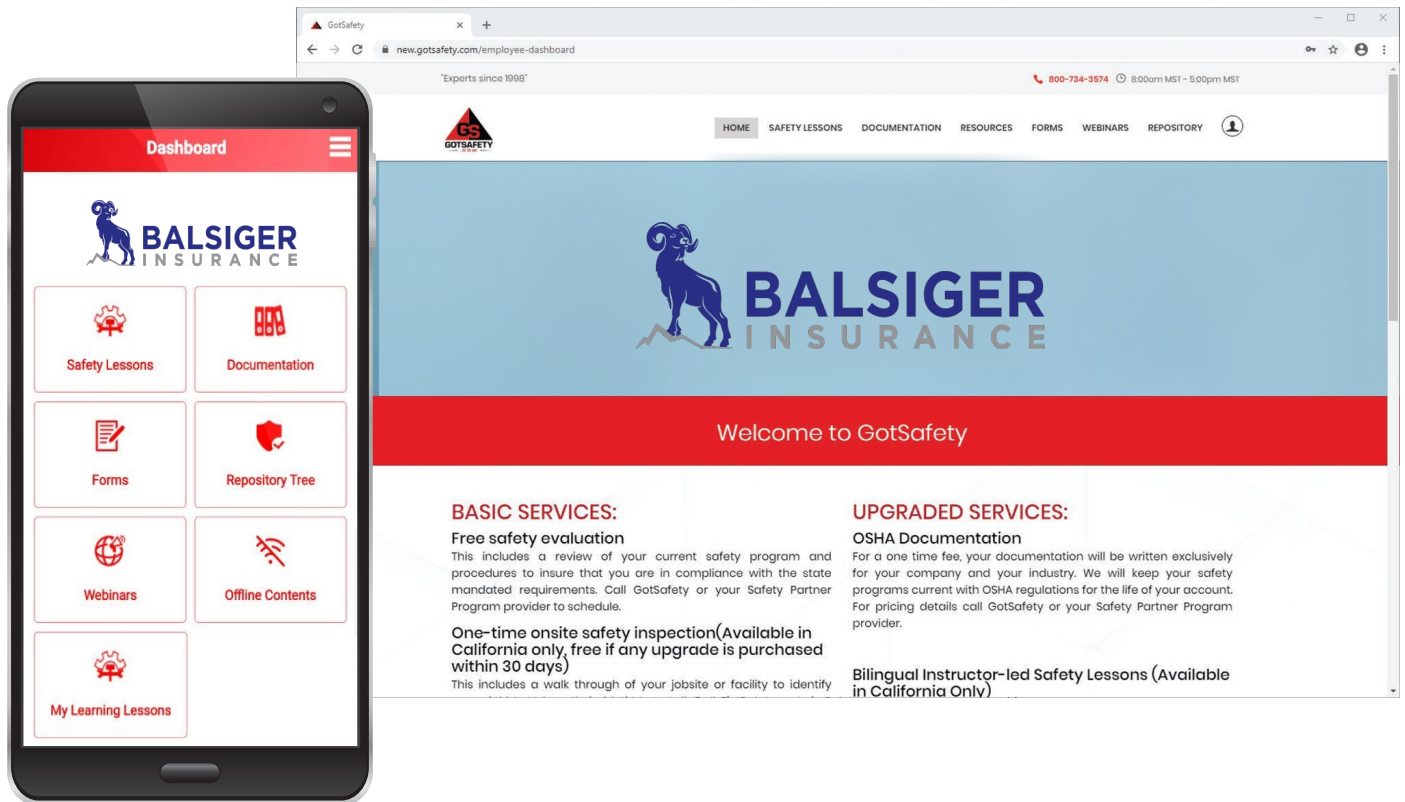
Dashboard

BALSIGER
INSURANCE

Safety Lessons

Documentation

Forms

Repository Tree

Webinars

Offline Contents

My Learning Lessons

GotSafety ×

new.gotsafety.com/employee-dashboard

"Experts since 1998"

800-734-3574 8:00am MST - 5:00pm MST

GS
GOTSAFETY

HOME SAFETY LESSONS DOCUMENTATION RESOURCES FORMS WEBINARS REPOSITORY

BALSIGER
INSURANCE

Welcome to GotSafety

BASIC SERVICES:

Free safety evaluation

This includes a review of your current safety program and procedures to insure that you are in compliance with the state mandated requirements. Call GotSafety or your Safety Partner Program provider to schedule.

One-time onsite safety inspection(Available in California only, free if any upgrade is purchased within 30 days)

This includes a walk through of your jobsite or facility to identify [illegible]

UPGRADED SERVICES:

OSHA Documentation

For a one time fee, your documentation will be written exclusively for your company and your industry. We will keep your safety programs current with OSHA regulations for the life of your account. For pricing details call GotSafety or your Safety Partner Program provider.

Bilingual Instructor-led Safety Lessons (Available in California Only)